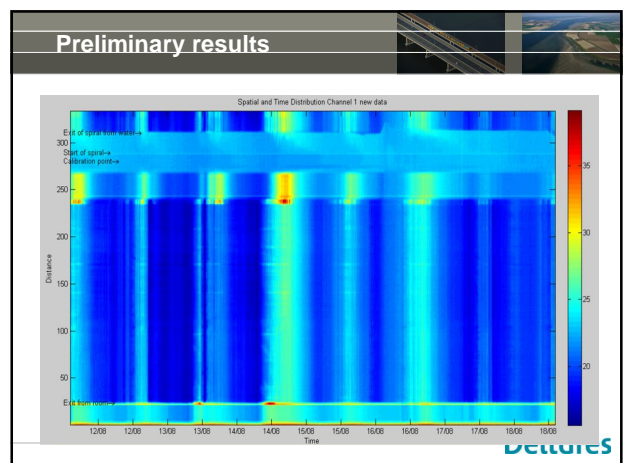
Preliminary results

Spatial and Time Distribution Channel 1 new data

Exit of spiral from water→
300
Start of spiral→
Calibration point→
250
200
Distance
150
100
50
Exit from room→

12/08 12/08 13/08 13/08 14/08 14/08 15/08 15/08 16/08 16/08 17/08 17/08 18/08 18/08
Time

35
30
25
20

Deltares